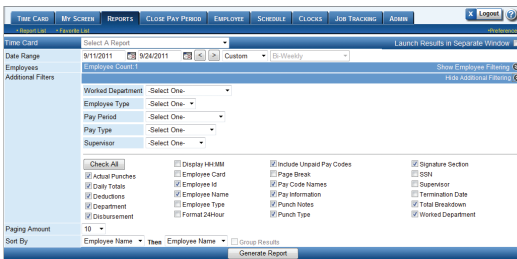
TIME CARD | MY SCREEN | REPORTS | CLOSE PAY PERIOD | EMPLOYEE | SCHEDULE | CLOCKS | JOB TRACKING | ADMIN

X Logout ?

• Report List • Favorite List

• Preferences

Time Card | Select A Report | Launch Results in Separate Window

Date Range | 9/11/2011 | 9/24/2011 | < | > | Custom | Bi-Weekly

Employees | Employee Count: 1 | Show Employee Filtering

Additional Filters | Hide Additional Filtering

Worked Department | -Select One-

Employee Type | -Select One-

Pay Period | -Select One-

Pay Type | -Select One-

Supervisor | -Select One-

Check All

Actual Punches
Daily Totals
Deductions
Department
Disbursement

Display HH:MM
Employee Card
Employee Id
Employee Name
Employee Type
Format 24Hour

Include Unpaid Pay Codes
Page Break
Pay Code Names
Pay Information
Punch Notes
Punch Type

Signature Section
SSN
Supervisor
Termination Date
Total Breakdown
Worked Department

Paging Amount | 10

Sort By | Employee Name | Then | Employee Name | Group Results

Generate Report